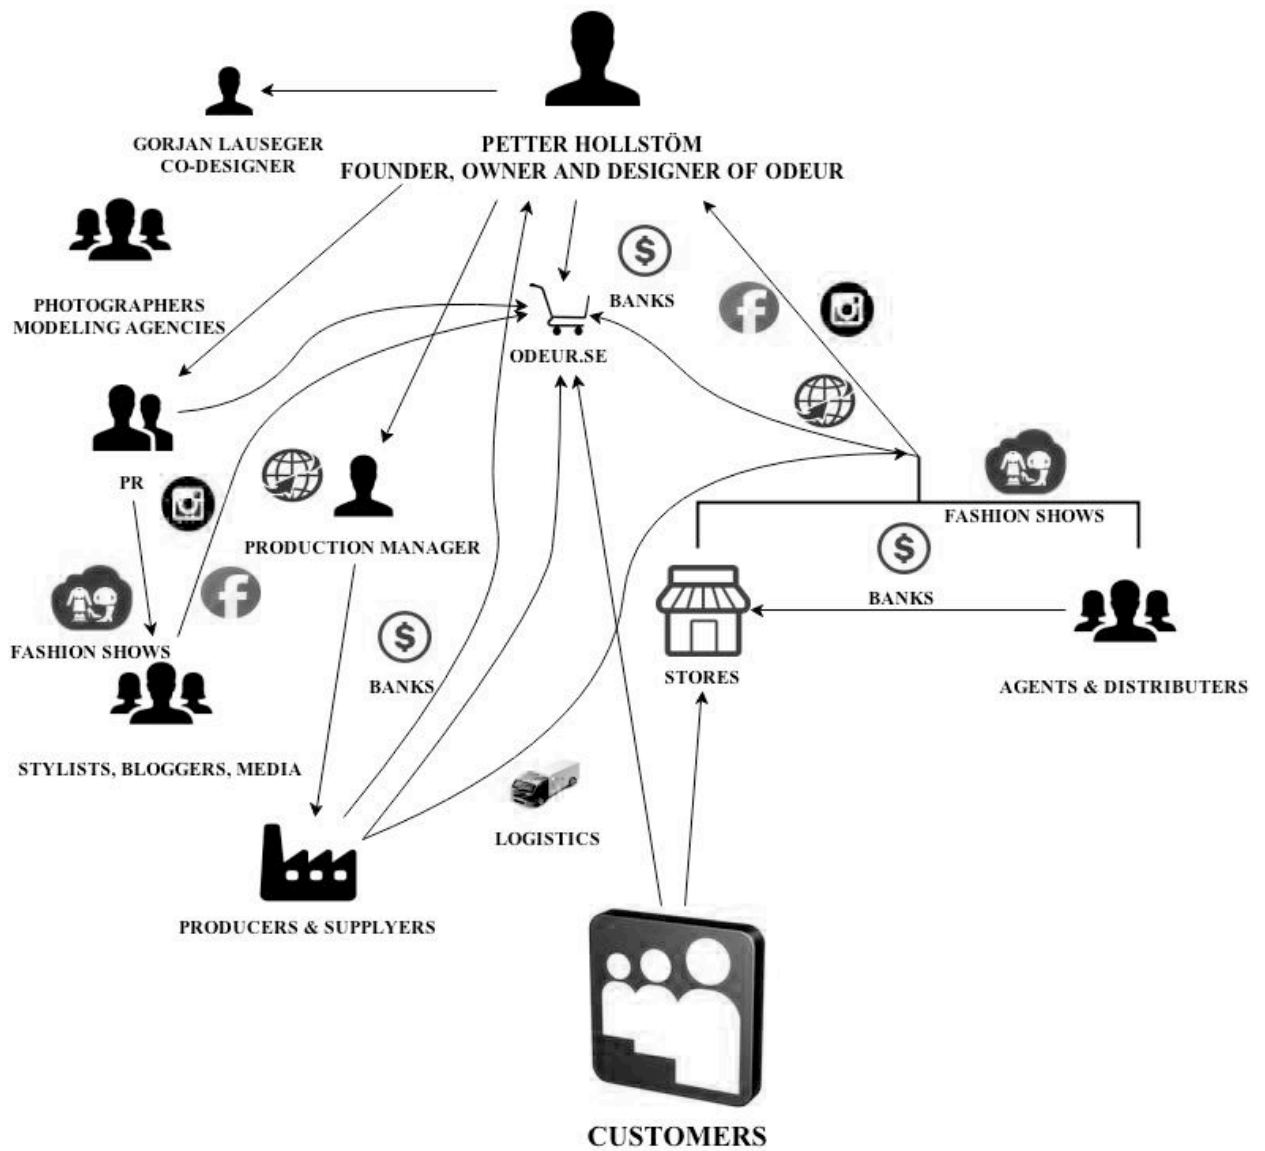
GORJAN LAUSEGER
CO-DESIGNER

PETTER HOLLSTÖM
FOUNDER, OWNER AND DESIGNER OF ODEUR

PHOTOGRAPHERS
MODELING AGENCIES

BANKS

ODEUR.SE

PR

PRODUCTION MANAGER

FASHION SHOWS

FASHION SHOWS

BANKS

BANKS

STORES

AGENTS & DISTRIBUTERS

STYLISTS, BLOGGERS, MEDIA

LOGISTICS

PRODUCERS & SUPPLYERS

CUSTOMERS